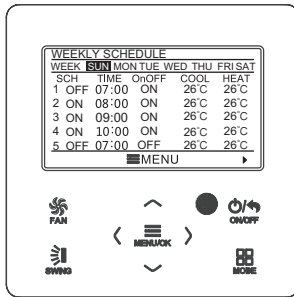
WEEKLY SCHEDULE
WEEK SUN MON TUE WED THU FRI SAT

| SCH | TIME | OnOFF | COOL | HEAT |
|---|---|---|---|---|
| 1 OFF | 07:00 | ON | 26℃ | 26℃ |
| 2 ON | 08:00 | ON | 26℃ | 26℃ |
| 3 ON | 09:00 | ON | 26℃ | 26℃ |
| 4 ON | 10:00 | ON | 26℃ | 26℃ |
| 5 OFF | 07:00 | OFF | 26℃ | 26℃ |

MENU

FAN
MENU/OK
ON/OFF
SWING
MODE